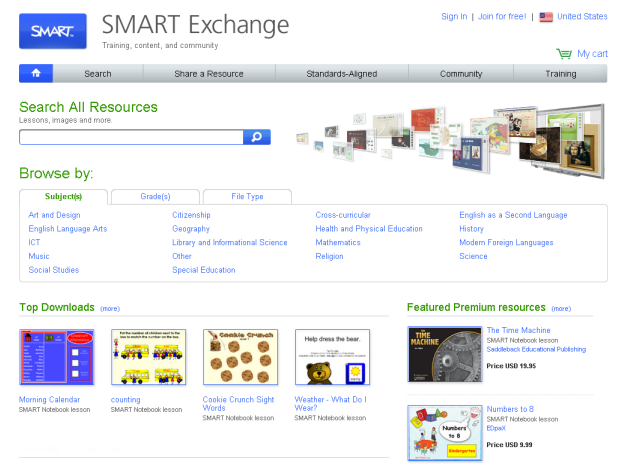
SMART

SMART Exchange
Training, content, and community

Sign in | Join for free! | United States

My cart

Search | Share a Resource | Standards-Aligned | Community | Training

Search All Resources
Lessons, images and more

Browse by:

Subject(s) | Grade(s) | File Type

Art and Design
English Language Arts
ICT
Music
Social Studies

Citizenship
Geography
Library and Informational Science
Other
Special Education

Cross-curricular
Health and Physical Education
Mathematics
Religion

English as a Second Language
History
Modern Foreign Languages
Science

Top Downloads (more)

Cookie Crunch

Help dress the bear.

Morning Calendar
SMART Notebook lesson

counting
SMART Notebook lesson

Cookie Crunch Sight Words
SMART Notebook lesson

Weather - What Do I Wear?
SMART Notebook lesson

Featured Premium resources (more)

TIME MACHINE

The Time Machine
SMART Notebook lesson
Saddleback Educational Publishing
Price USD 19.95

Numbers to 8

Kindergarten

Numbers to 8
SMART Notebook lesson
EDpaX
Price USD 9.99